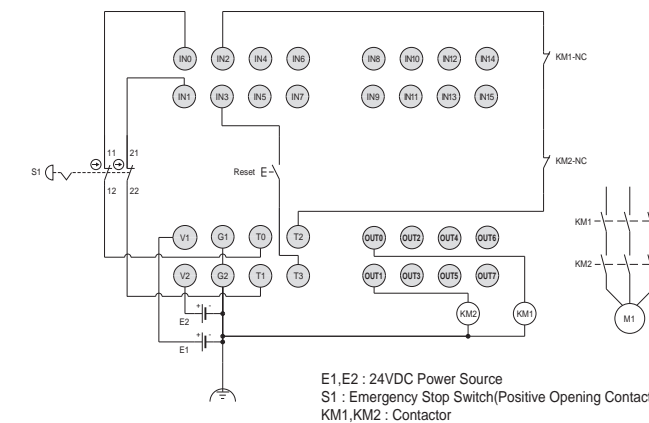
IN0 IN2 IN4 IN6 IN8 IN10 IN12 IN14

IN1 IN3 IN5 IN7 IN9 IN11 IN13 IN15

KM1-NC

KM2-NC

Reset

S1

11 21

12 22

V1 G1 T0 T2 OUT0 OUT2 OUT4 OUT6

V2 G2 T1 T3 OUT1 OUT3 OUT5 OUT7

KM2 KM1

KM1

KM2

M1

E2

E1

E1,E2 : 24VDC Power Source
S1 : Emergency Stop Switch(Positive Opening Contact
KM1,KM2 : Contactor